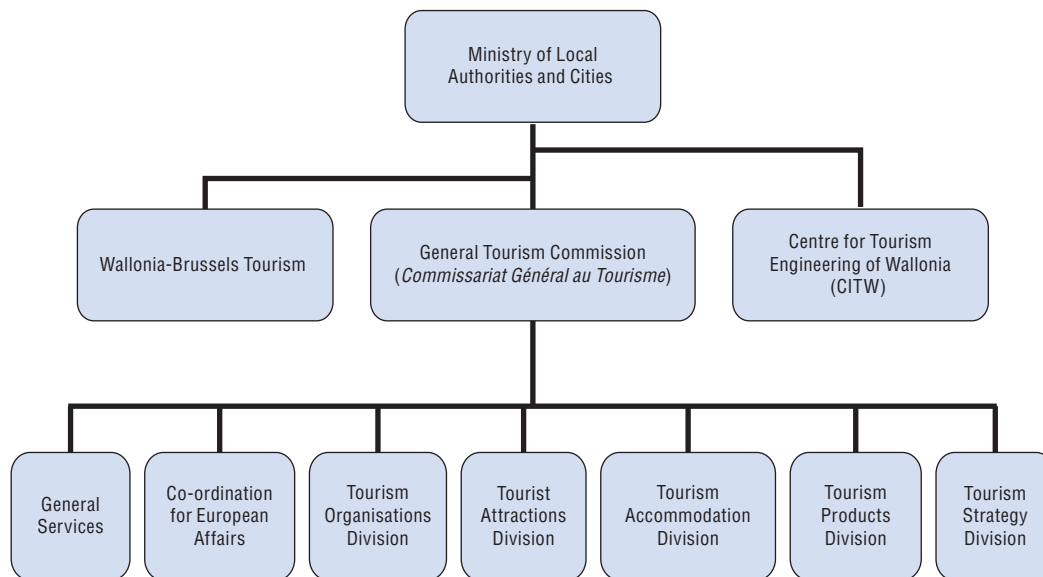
Ministry of Local Authorities and Cities

Wallonia-Brussels Tourism

General Tourism Commission (*Commissariat Général au Tourisme*)

Centre for Tourism Engineering of Wallonia (CITW)

General Services

Co-ordination for European Affairs

Tourism Organisations Division

Tourist Attractions Division

Tourism Accommodation Division

Tourism Products Division

Tourism Strategy Division